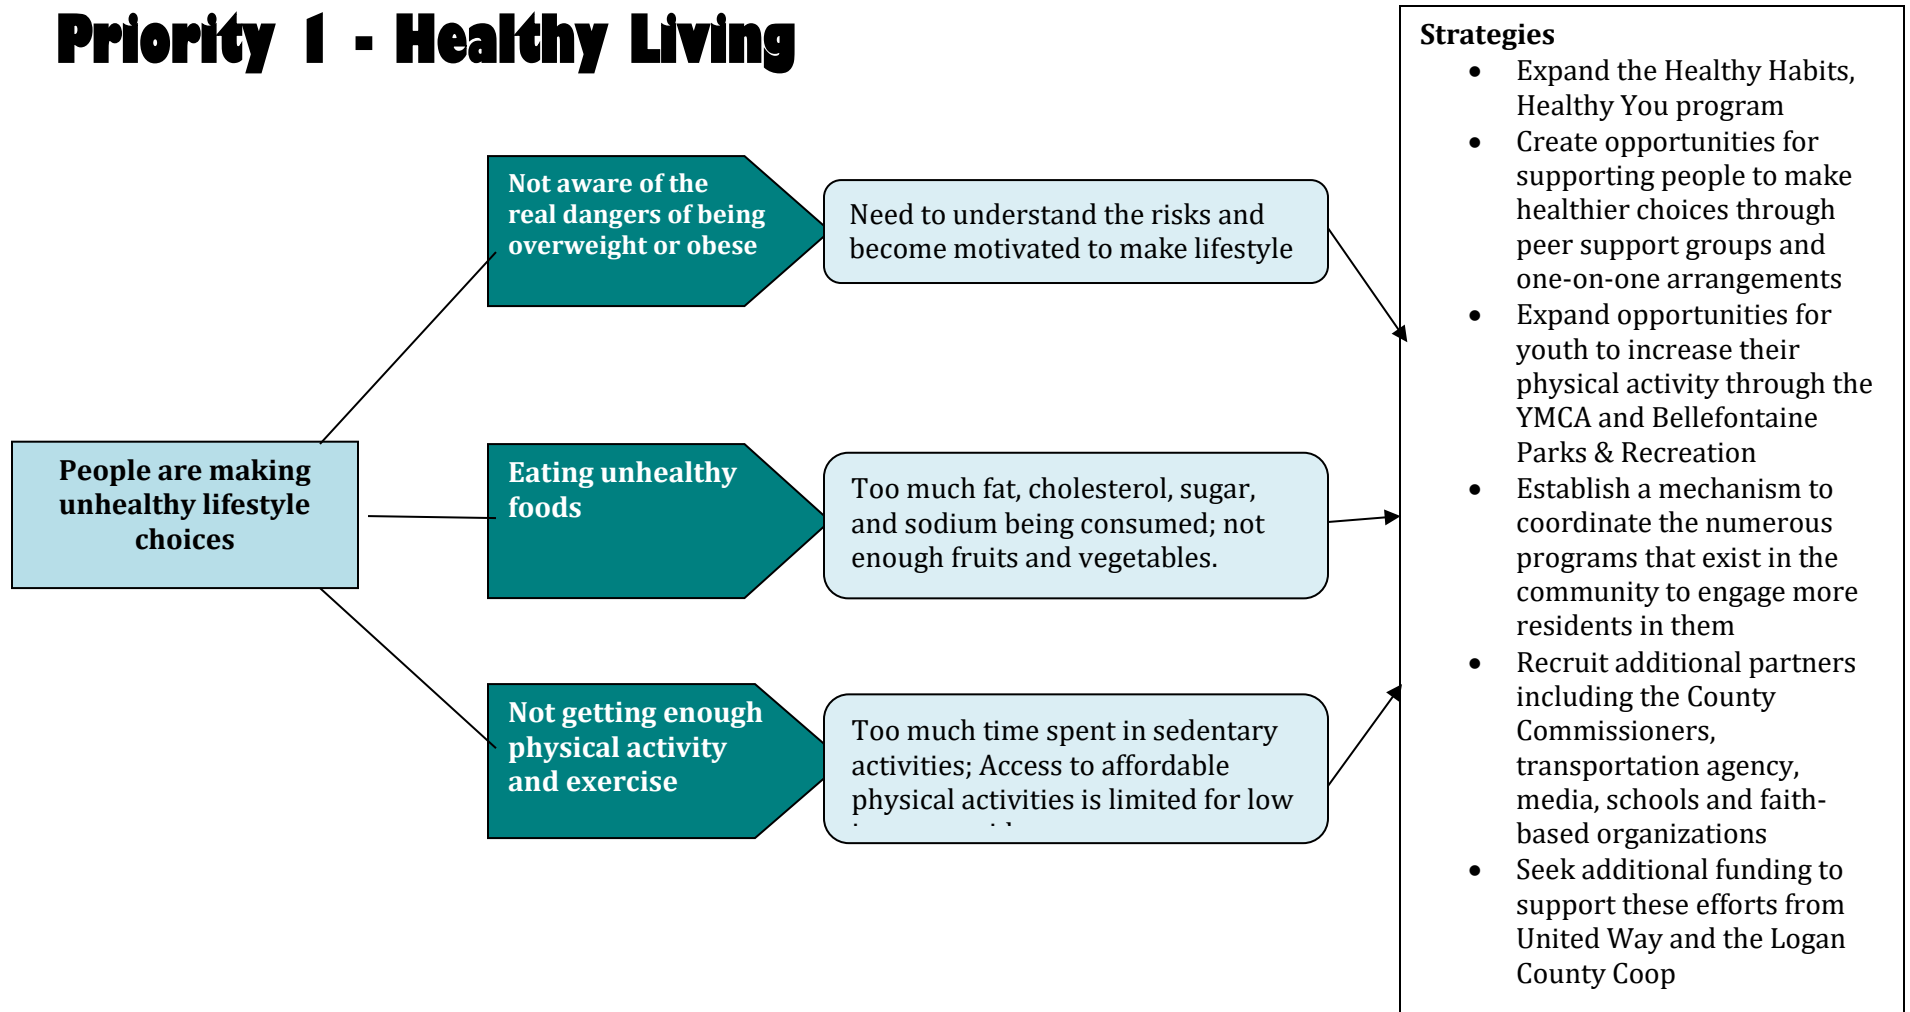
Priority 1 - Healthy Living

People are making unhealthy lifestyle choices

Not aware of the real dangers of being overweight or obese

Need to understand the risks and become motivated to make lifestyle

Eating unhealthy foods

Too much fat, cholesterol, sugar, and sodium being consumed; not enough fruits and vegetables.

Not getting enough physical activity and exercise

Too much time spent in sedentary activities; Access to affordable physical activities is limited for low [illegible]

Strategies
- Expand the Healthy Habits, Healthy You program
- Create opportunities for supporting people to make healthier choices through peer support groups and one-on-one arrangements
- Expand opportunities for youth to increase their physical activity through the YMCA and Bellefontaine Parks & Recreation
- Establish a mechanism to coordinate the numerous programs that exist in the community to engage more residents in them
- Recruit additional partners including the County Commissioners, transportation agency, media, schools and faith-based organizations
- Seek additional funding to support these efforts from United Way and the Logan County Coop